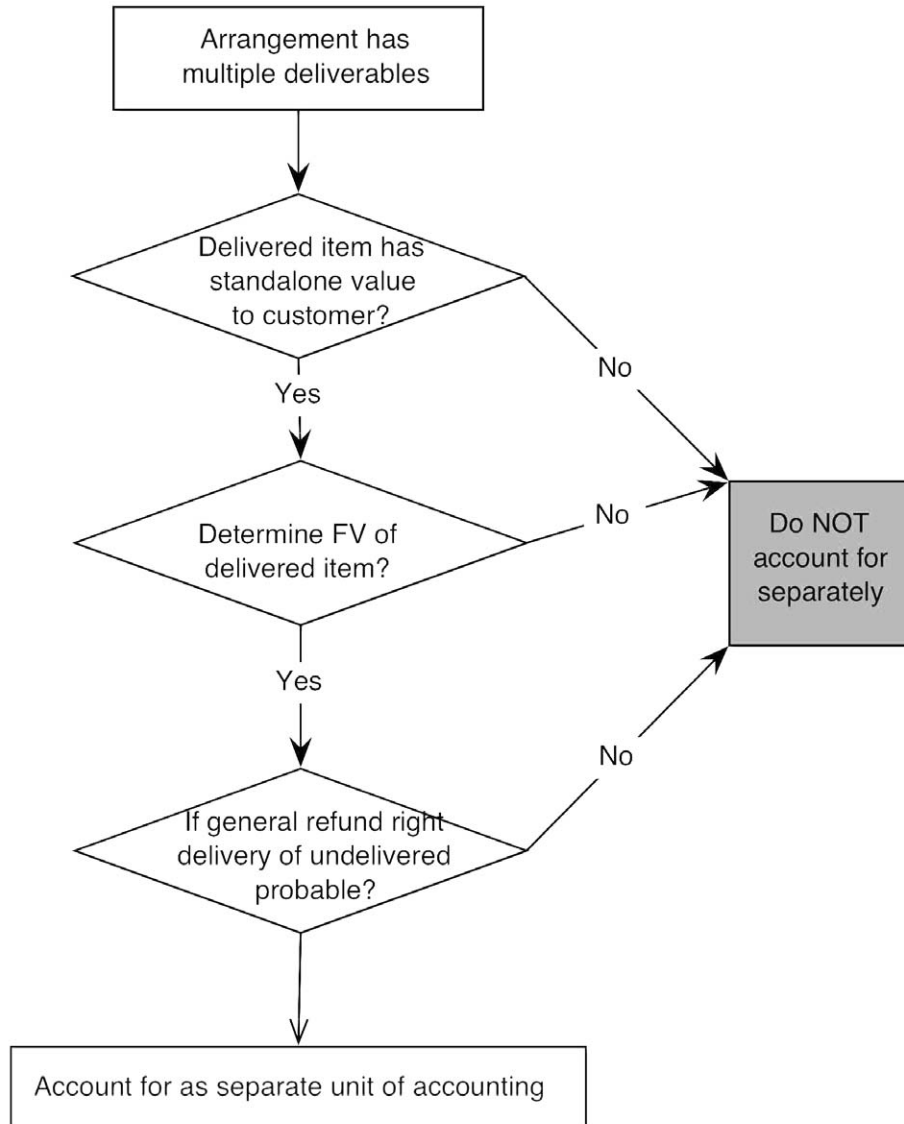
Arrangement has multiple deliverables

Delivered item has standalone value to customer?

No

Yes

Determine FV of delivered item?

No

Do NOT account for separately

Yes

No

If general refund right delivery of undelivered probable?

Account for as separate unit of accounting